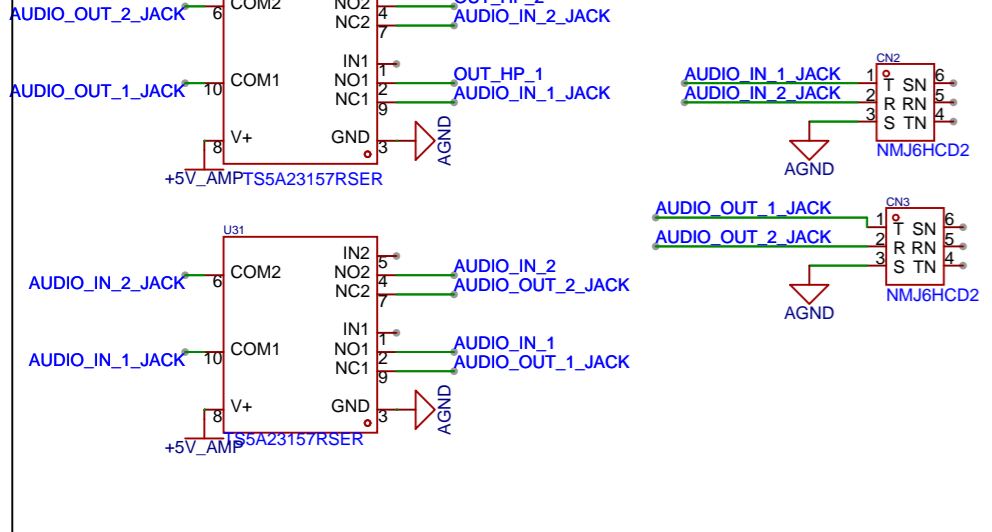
AUDIO_OUT_2_JACK
6
COM2
NO2
NC2
4
7
OUT_HP_2
AUDIO_IN_2_JACK
IN1
NO1
NC1
1
2
9
OUT_HP_1
AUDIO_IN_1_JACK
AUDIO_OUT_1_JACK
10
COM1
8
V+
GND
3
AGND
+5V_AMP
TS5A23157RSER

CN2
AUDIO_IN_1_JACK
AUDIO_IN_2_JACK
1
2
3
T
R
S
SN
RN
TN
6
5
4
AGND
NMJ6HCD2

CN3
AUDIO_OUT_1_JACK
AUDIO_OUT_2_JACK
1
2
3
T
R
S
SN
RN
TN
6
5
4
AGND
NMJ6HCD2

U31
IN2
5
AUDIO_IN_2_JACK
6
COM2
NO2
NC2
4
7
AUDIO_IN_2
AUDIO_OUT_2_JACK
IN1
1
AUDIO_IN_1_JACK
10
COM1
NO1
NC1
2
9
AUDIO_IN_1
AUDIO_OUT_1_JACK
8
V+
GND
3
AGND
+5V_AMP
TS5A23157RSER